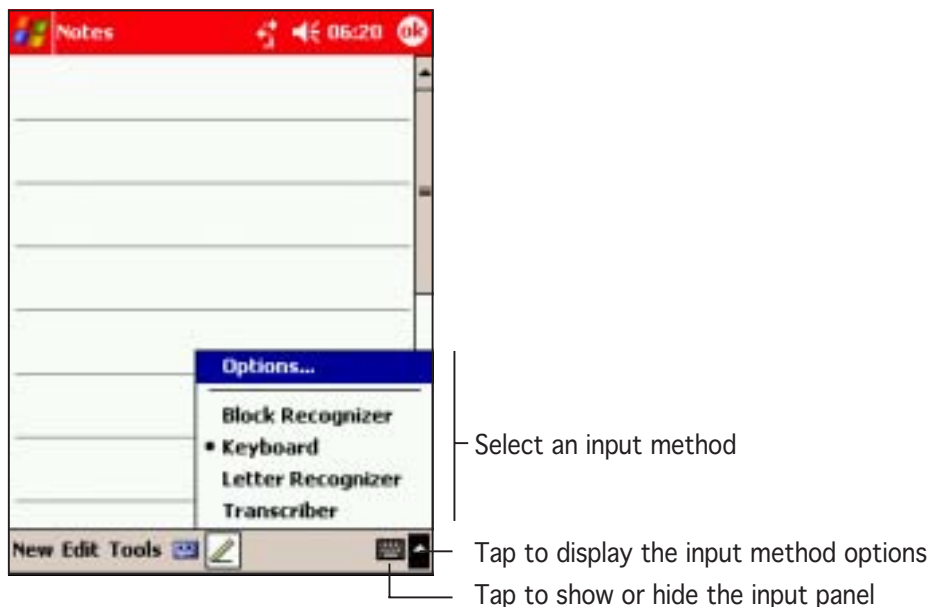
Notes 06:20 ok

Options...

Block Recognizer

• Keyboard

Letter Recognizer

Transcriber

New Edit Tools

Select an input method

Tap to display the input method options

Tap to show or hide the input panel